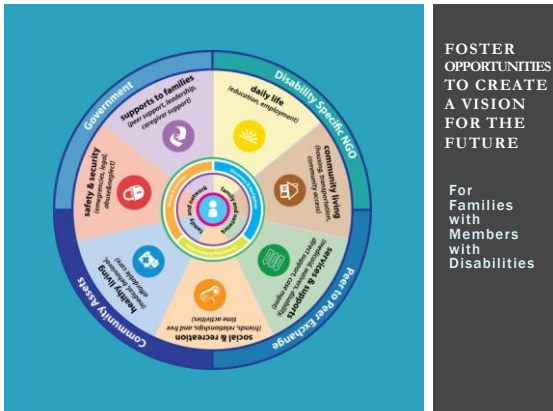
Government

Disability Specific NGO

Peer to Peer Exchange

Community Assets

supports to families
(peer support, leadership, caregiver support)

daily life
(education, employment)

community living
(housing, transportation, community access)

services & supports
(formal services, technology, direct support, case mgmt)

social & recreation
(friends, relationships, and free time activities)

healthy living
(medical, behavioral, affordable care)

safety & security
(emergencies, legal, abuse/neglect)

Family Support
Discovery & Navigation
Connecting & Networking
Goals & Planning

FOSTER OPPORTUNITIES TO CREATE A VISION FOR THE FUTURE

For Families with Members with Disabilities